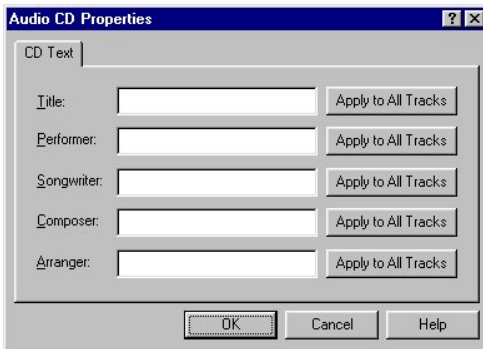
Audio CD Properties

?

X

CD Text

Title:

Apply to All Tracks

Performer:

Apply to All Tracks

Songwriter:

Apply to All Tracks

Composer:

Apply to All Tracks

Arranger:

Apply to All Tracks

OK

Cancel

Help